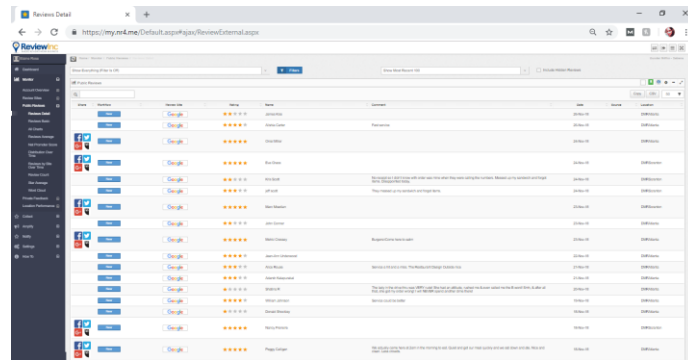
Reviews Detail

https://my.rr4.me/Default.aspx#ajax/ReviewExternal.aspx

ReviewInc

Dashboard

Monitor

Public Reviews

Reviews Detail

Filters

Public Reviews

View

Google

Jim Jones

Jeff Smith

Mark Meadows

John Connor

Debra Walsh

Davis Ames

Louise Weeks

Bill Clinton

Brian Ward

Randy Freeman

Peggy Carlson

Collect

Amplify

Notify

Settings

How To